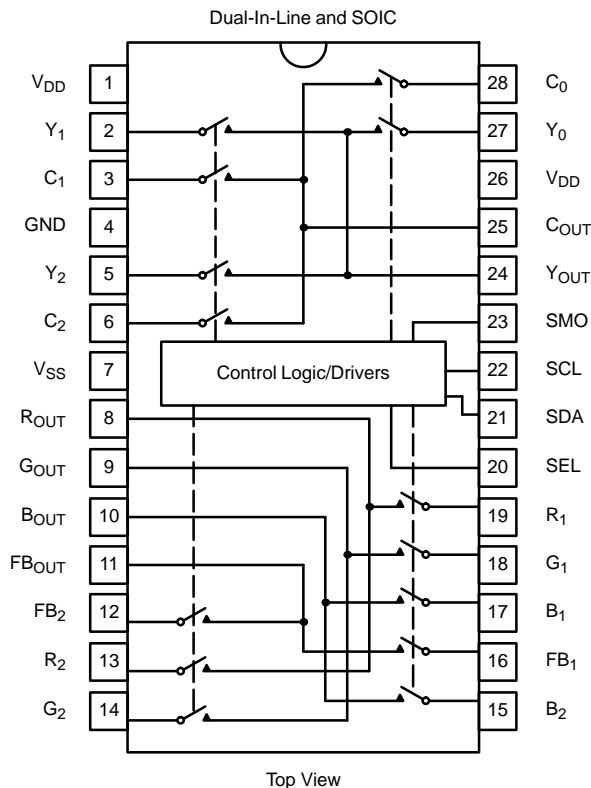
Dual-In-Line and SOIC

$V_{DD}$ 1
$Y_1$ 2
$C_1$ 3
GND 4
$Y_2$ 5
$C_2$ 6
$V_{SS}$ 7
$R_{OUT}$ 8
$G_{OUT}$ 9
$B_{OUT}$ 10
$FB_{OUT}$ 11
$FB_2$ 12
$R_2$ 13
$G_2$ 14

28 $C_0$
27 $Y_0$
26 $V_{DD}$
25 $C_{OUT}$
24 $Y_{OUT}$
23 SMO
22 SCL
21 SDA
20 SEL
19 $R_1$
18 $G_1$
17 $B_1$
16 $FB_1$
15 $B_2$

Control Logic/Drivers

Top View